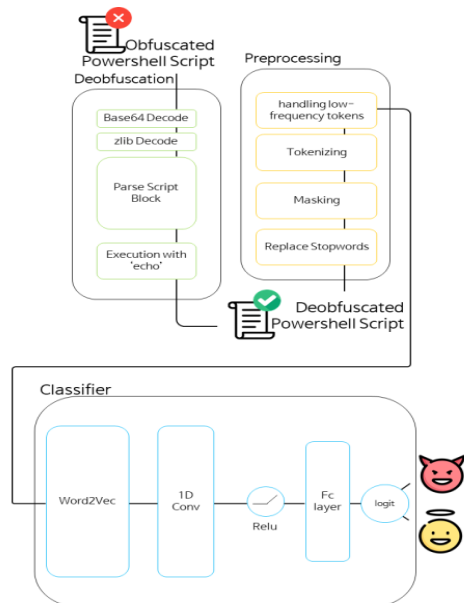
Obfuscated Powershell Script

Deobfuscation

Base64 Decode

zlib Decode

Parse Script Block

Execution with 'echo'

Preprocessing

handling low-frequency tokens

Tokenizing

Masking

Replace Stopwords

Deobfuscated Powershell Script

Classifier

Word2Vec

1D Conv

Relu

Fc layer

logit